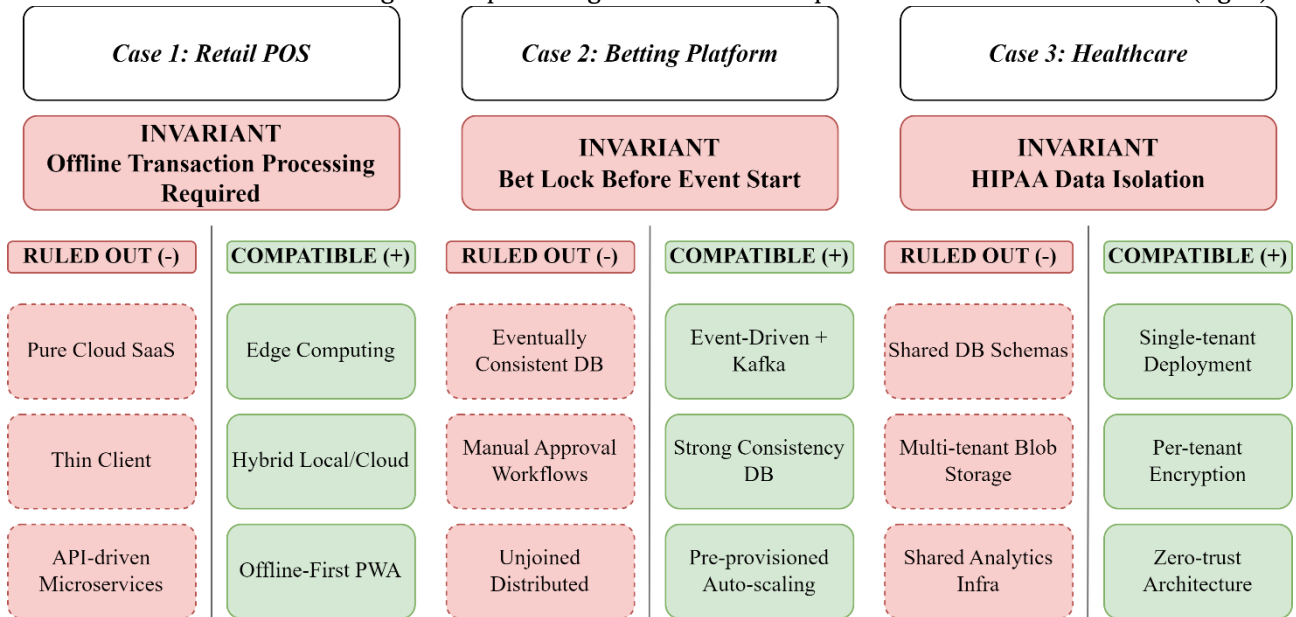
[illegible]

Case 1: Retail POS

INVARIANT
Offline Transaction Processing Required

RULED OUT (-)

Pure Cloud SaaS

Thin Client

API-driven Microservices

COMPATIBLE (+)

Edge Computing

Hybrid Local/Cloud

Offline-First PWA

Case 2: Betting Platform

INVARIANT
Bet Lock Before Event Start

RULED OUT (-)

Eventually Consistent DB

Manual Approval Workflows

Unjoined Distributed

COMPATIBLE (+)

Event-Driven + Kafka

Strong Consistency DB

Pre-provisioned Auto-scaling

Case 3: Healthcare

INVARIANT
HIPAA Data Isolation

RULED OUT (-)

Shared DB Schemas

Multi-tenant Blob Storage

Shared Analytics Infra

COMPATIBLE (+)

Single-tenant Deployment

Per-tenant Encryption

Zero-trust Architecture